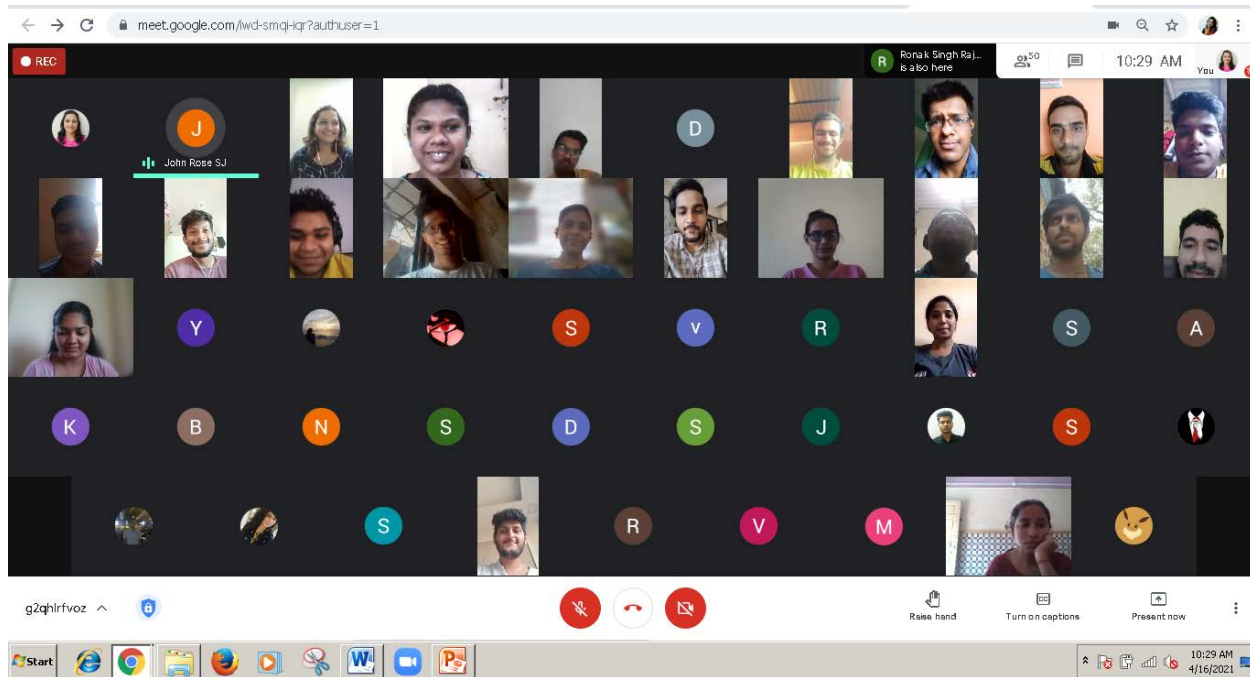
meet.google.com/iwd-smqj-iqr?authuser=1

REC

R Ronak Singh Raj... is also here

50

10:29 AM

You

J

John Rose SJ

D

Y

S

V

R

S

A

K

B

N

S

D

S

J

S

S

R

V

M

g2qhlrfvoz

Raise hand

Turn on captions

Present now

Start

10:29 AM
4/16/2021